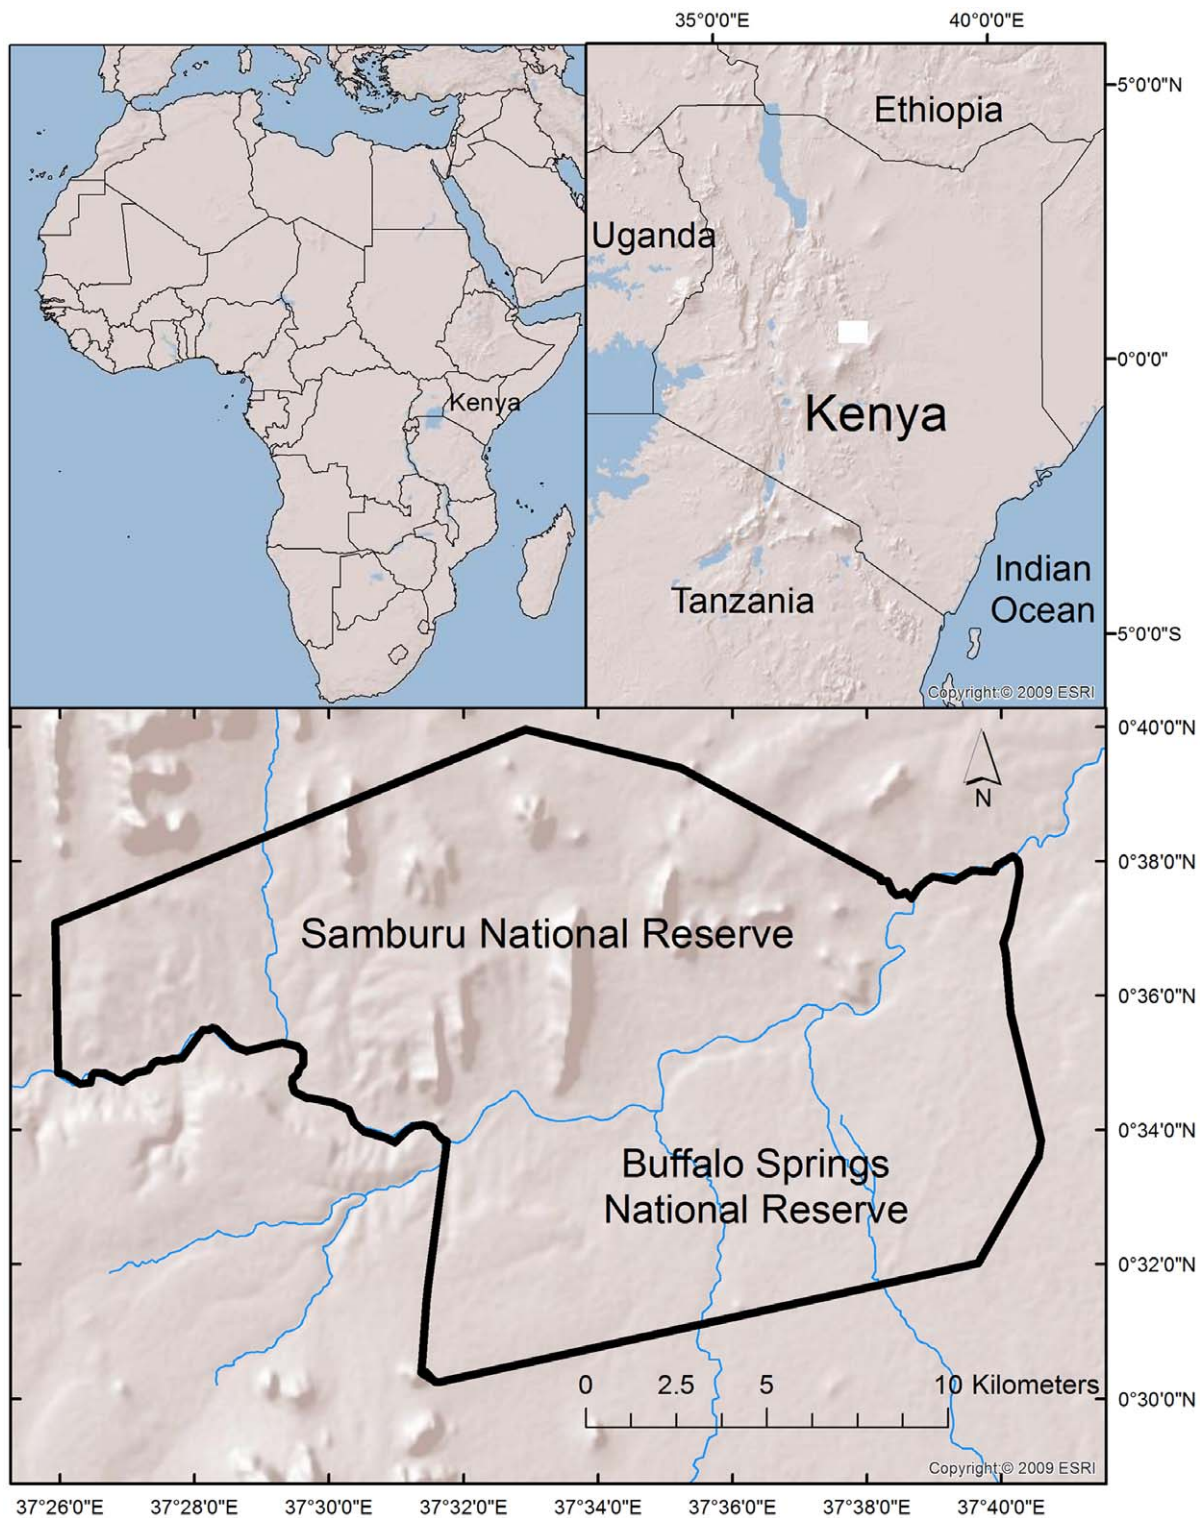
Kenya

35°0'0"E
40°0'0"E
5°0'0"N
0°0'0"
5°0'0"S

Ethiopia
Uganda
Kenya
Tanzania
Indian Ocean
Copyright:© 2009 ESRI

N
0°40'0"N
0°38'0"N
0°36'0"N
0°34'0"N
0°32'0"N
0°30'0"N

Samburu National Reserve
Buffalo Springs National Reserve

0 2.5 5 10 Kilometers
Copyright:© 2009 ESRI

37°26'0"E 37°28'0"E 37°30'0"E 37°32'0"E 37°34'0"E 37°36'0"E 37°38'0"E 37°40'0"E